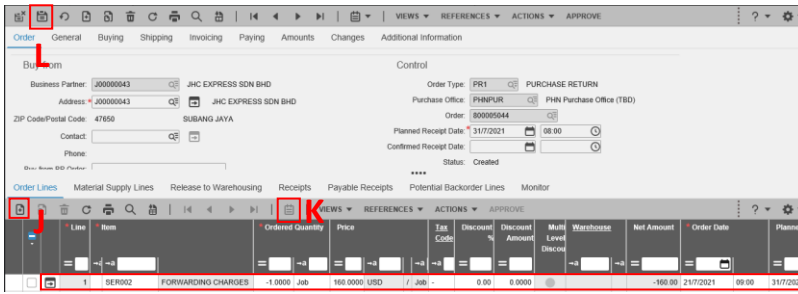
VIEWS ▾ REFERENCES ▾ ACTIONS ▾ APPROVE

? ▾

Order General Buying Shipping Invoicing Paying Amounts Changes Additional Information

L

Buy from

Business Partner: J00000043 JHC EXPRESS SDN BHD

Address: * J00000043 JHC EXPRESS SDN BHD

ZIP Code/Postal Code: 47650 SUBANG JAYA

Contact:

Phone:

Buy-from BP Order:

Control

Order Type: PR1 PURCHASE RETURN

Purchase Office: PHNPUR PHN Purchase Office (TBD)

Order: 800005044

Planned Receipt Date: * 31/7/2021 08:00

Confirmed Receipt Date:

Status: Created

****

Order Lines Material Supply Lines Release to Warehousing Receipts Payable Receipts Potential Backorder Lines Monitor

J

K

VIEWS ▾ REFERENCES ▾ ACTIONS ▾ APPROVE

? ▾

| | | * Line | * Item | | * Ordered Quantity | | Price | | | Tax Code | Discount % | Discount Amount | Multi Level Discou | Warehouse | Net Amount | * Order Date | | Planne |
|---|---|---|---|---|---|---|---|---|---|---|---|---|---|---|---|---|---|---|
| | | 1 | SER002 | FORWARDING CHARGES | -1.0000 | Job | 160.0000 | USD | / Job | - | 0.00 | 0.0000 | | | -160.00 | 21/7/2021 | 09:00 | 31/7/202 |